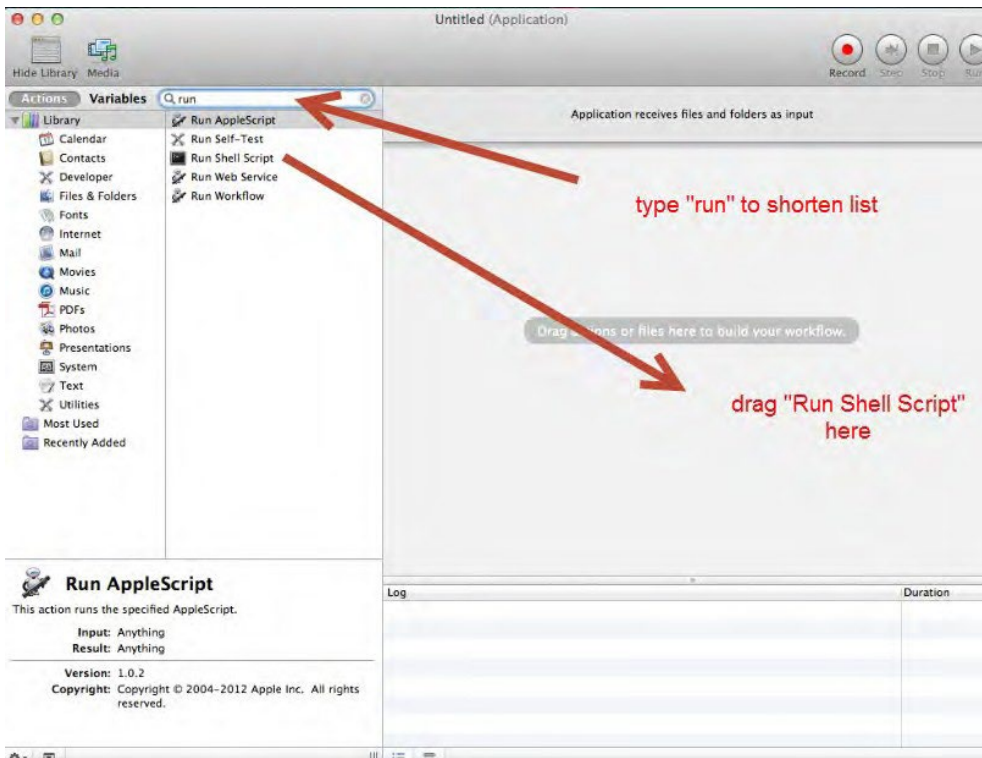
Untitled (Application)

Hide Library Media

Record Step Stop Ru

Actions Variables run

Library
Calendar
Contacts
Developer
Files & Folders
Fonts
Internet
Mail
Movies
Music
PDFs
Photos
Presentations
System
Text
Utilities
Most Used
Recently Added

Run AppleScript
Run Self-Test
Run Shell Script
Run Web Service
Run Workflow

Application receives files and folders as input

type "run" to shorten list

Drag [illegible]ons or files here to build your workflow.

drag "Run Shell Script" here

Run AppleScript

This action runs the specified AppleScript.

Input: Anything
Result: Anything

Version: 1.0.2
Copyright: Copyright © 2004-2012 Apple Inc. All rights reserved.

Log

Duration